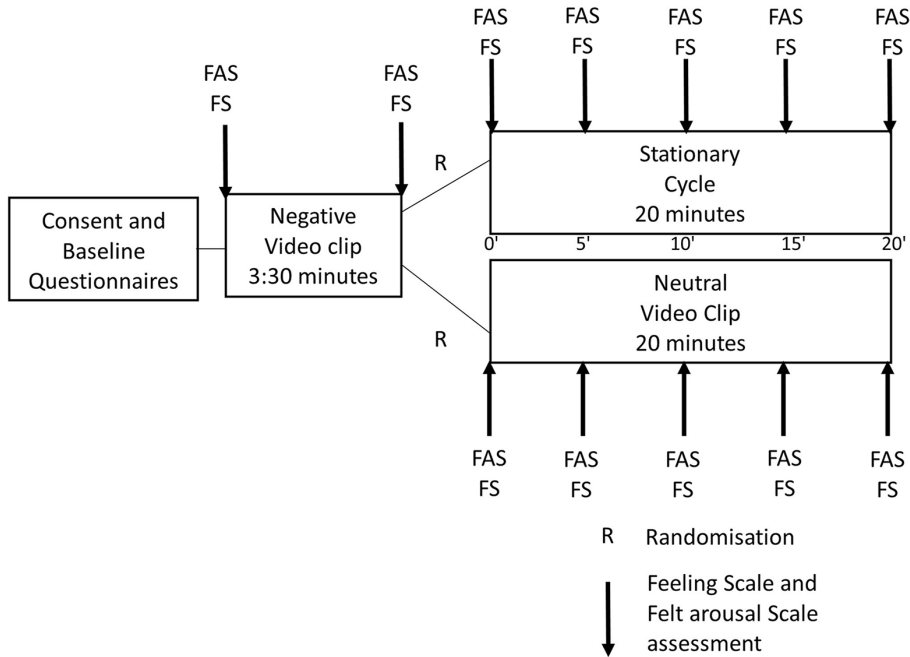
FAS FS

FAS FS

FAS FS

FAS FS

FAS FS

FAS FS

FAS FS

Consent and Baseline Questionnaires

Negative Video clip 3:30 minutes

R

Stationary Cycle 20 minutes

0'

5'

10'

15'

20'

Neutral Video Clip 20 minutes

R

FAS FS

FAS FS

FAS FS

FAS FS

FAS FS

R Randomisation

Feeling Scale and Felt arousal Scale assessment